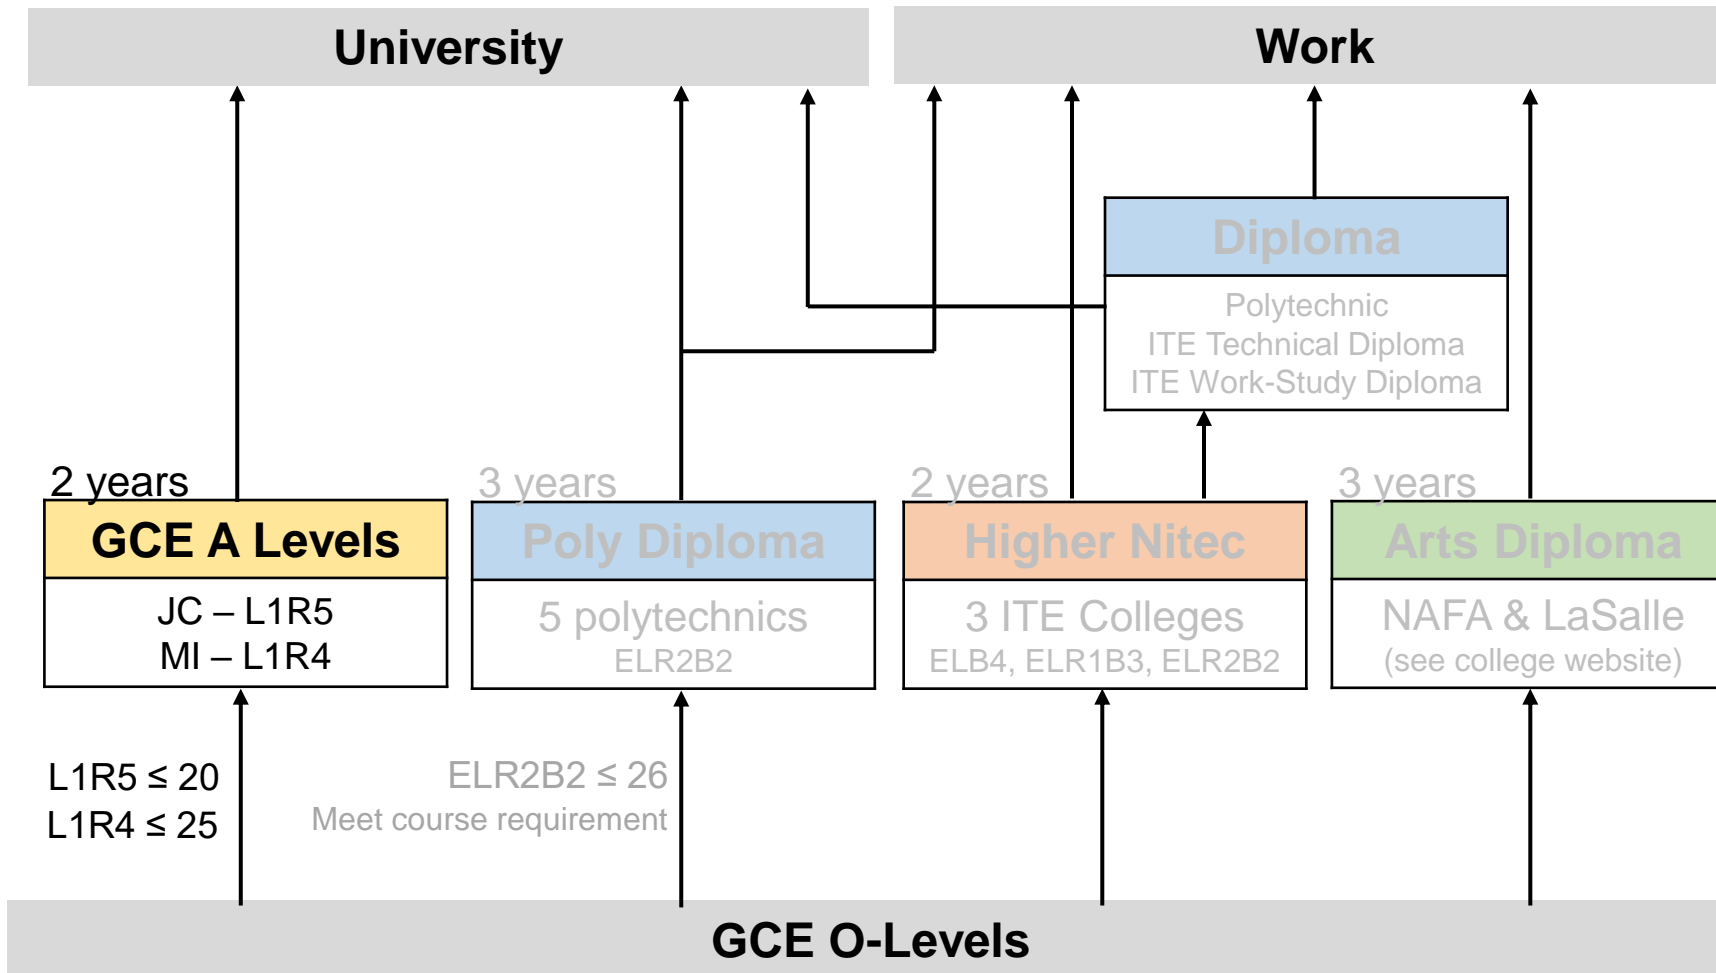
University

Work

Diploma

Polytechnic
ITE Technical Diploma
ITE Work-Study Diploma

2 years
GCE A Levels
JC – L1R5
MI – L1R4

3 years
Poly Diploma
5 polytechnics
ELR2B2

2 years
Higher Nitec
3 ITE Colleges
ELB4, ELR1B3, ELR2B2

3 years
Arts Diploma
NAFA & LaSalle
(see college website)

L1R5 ≤ 20
L1R4 ≤ 25

ELR2B2 ≤ 26
Meet course requirement

GCE O-Levels